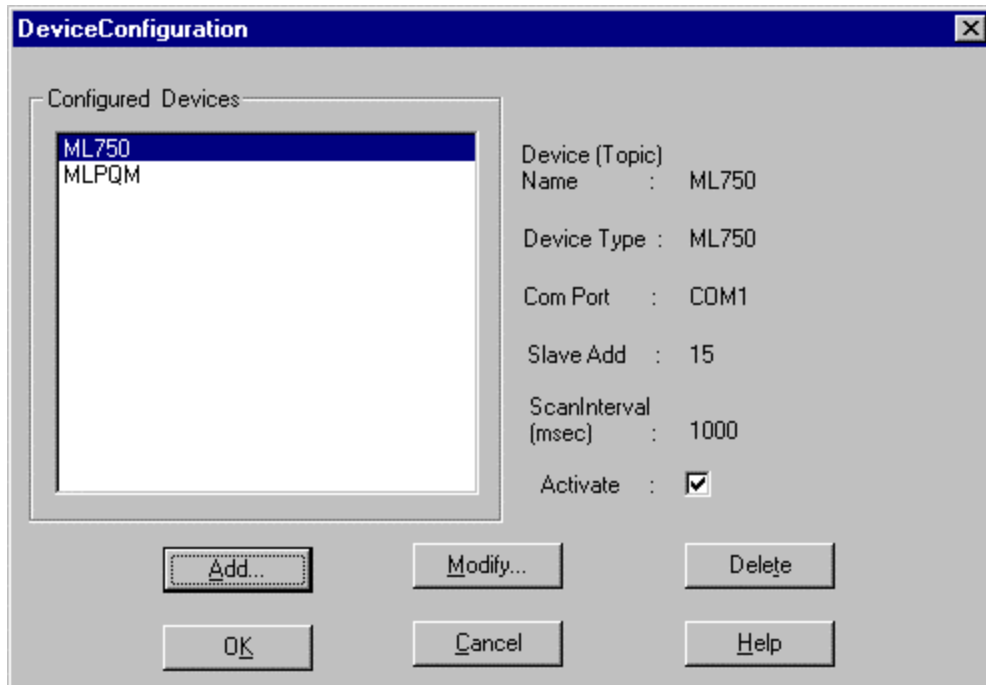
DeviceConfiguration

Configured Devices

ML750
MLPQM

Device (Topic) Name : ML750

Device Type : ML750

Com Port : COM1

Slave Add : 15

ScanInterval (msec) : 1000

Activate : ☑

Add...

Modify...

Delete

OK

Cancel

Help